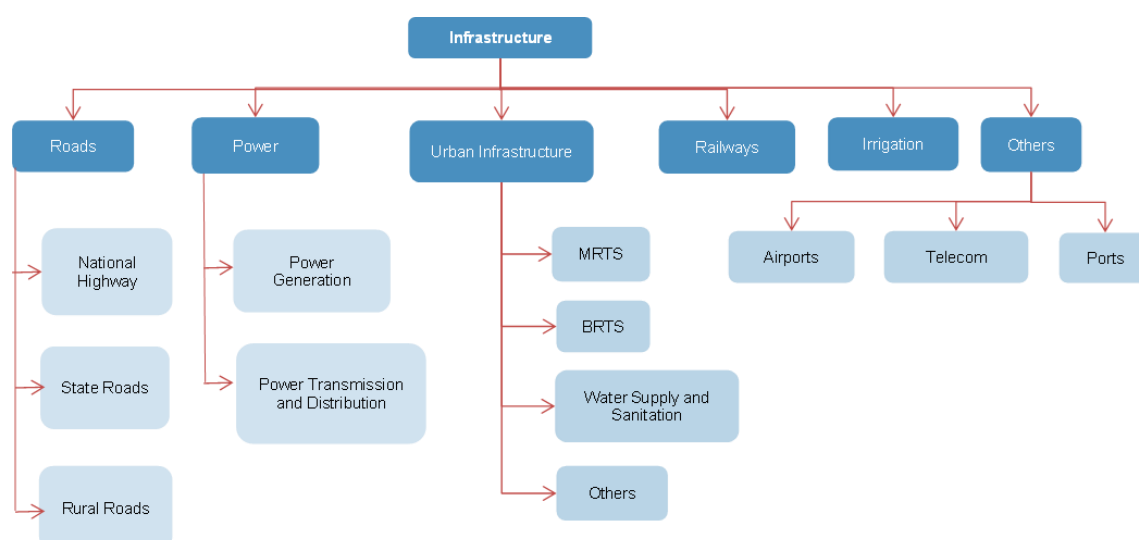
Infrastructure

Roads

National Highway

State Roads

Rural Roads

Power

Power Generation

Power Transmission and Distribution

Urban Infrastructure

MRTS

BRTS

Water Supply and Sanitation

Others

Railways

Irrigation

Others

Airports

Telecom

Ports